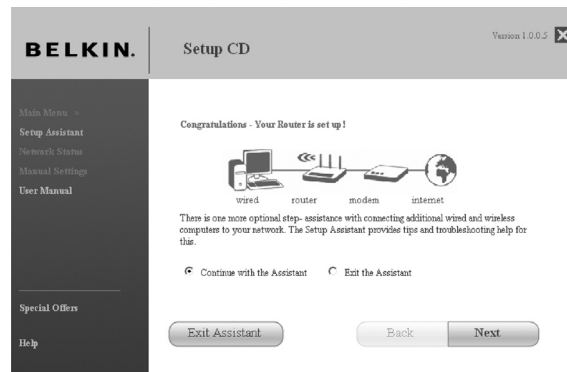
BELKIN.

Setup CD

Version 1.0.0.5

Main Menu >
Setup Assistant
Network Status
Manual Settings
User Manual

Congratulations - Your Router is set up !

wired router modem internet

There is one more optional step- assistance with connecting additional wired and wireless computers to your network. The Setup Assistant provides tips and troubleshooting help for this.

Continue with the Assistant
Exit the Assistant

Special Offers

Help

Exit Assistant

Back

Next